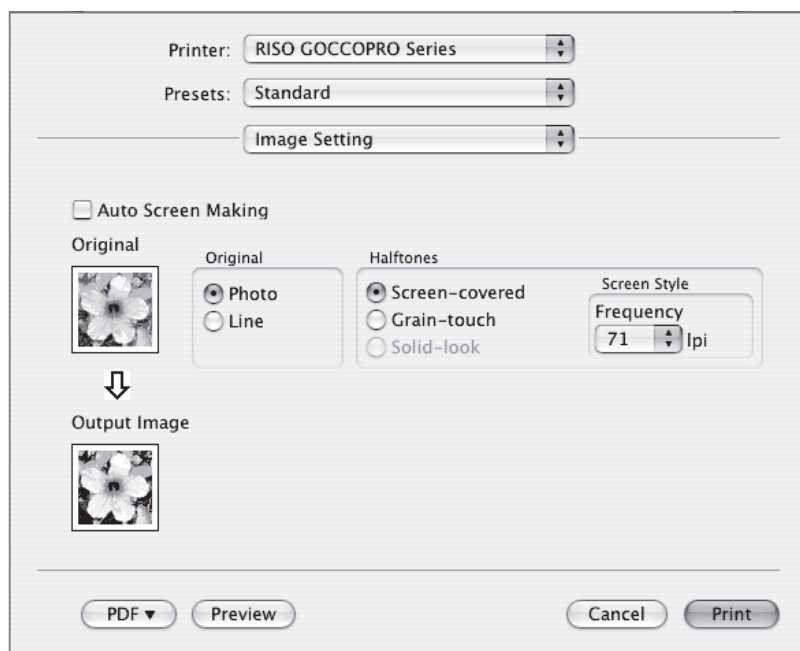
Printer: RISO GOCCOPRO Series

Presets: Standard

Image Setting

Auto Screen Making

Original

Original
Photo
Line

Halftones
Screen-covered
Grain-touch
Solid-look

Screen Style
Frequency
71 lpi

Output Image

PDF ▾ Preview Cancel Print